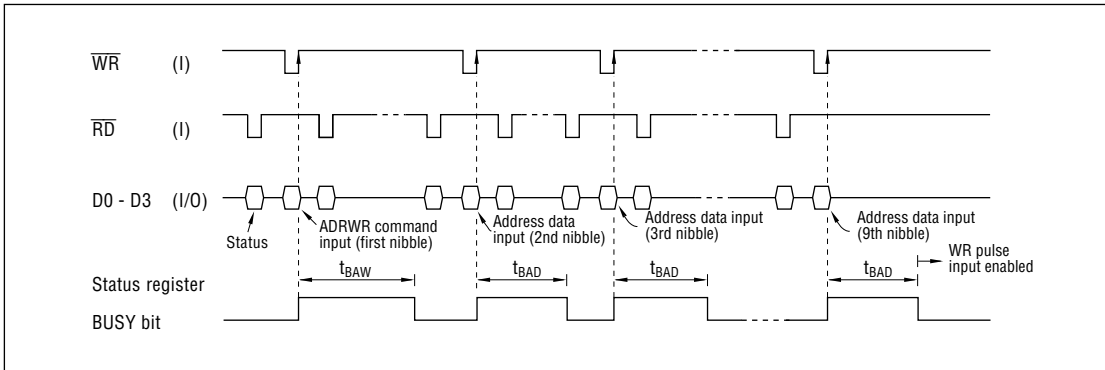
$\overline{WR}$ (I)

$\overline{RD}$ (I)

D0 - D3 (I/O)

Status

ADRWR command input (first nibble)

Address data input (2nd nibble)

Address data input (3rd nibble)

Address data input (9th nibble)

WR pulse input enabled

Status register

BUSY bit

$t_{BAW}$

$t_{BAD}$

$t_{BAD}$

$t_{BAD}$